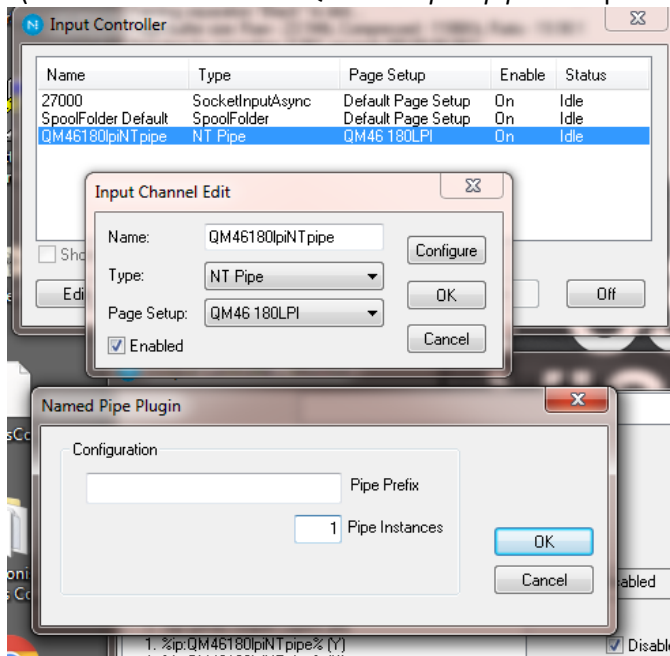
Input Controller

| Name | Type | Page Setup | Enable | Status |
|---|---|---|---|---|
| 27000 | SocketInputAsync | Default Page Setup | On | Idle |
| SpoolFolder Default | SpoolFolder | Default Page Setup | On | Idle |
| QM46180lpiNTpipe | NT Pipe | QM46 180LPI | On | Idle |

Sho

Edi

Off

Input Channel Edit

Name: QM46180lpiNTpipe

Configure

Type: NT Pipe

OK

Page Setup: QM46 180LPI

Cancel

Enabled

Named Pipe Plugin

Configuration

Pipe Prefix

1 Pipe Instances

OK

Cancel

abled

1. %ip:QM46180lpiNTpipe% (Y)

Disable